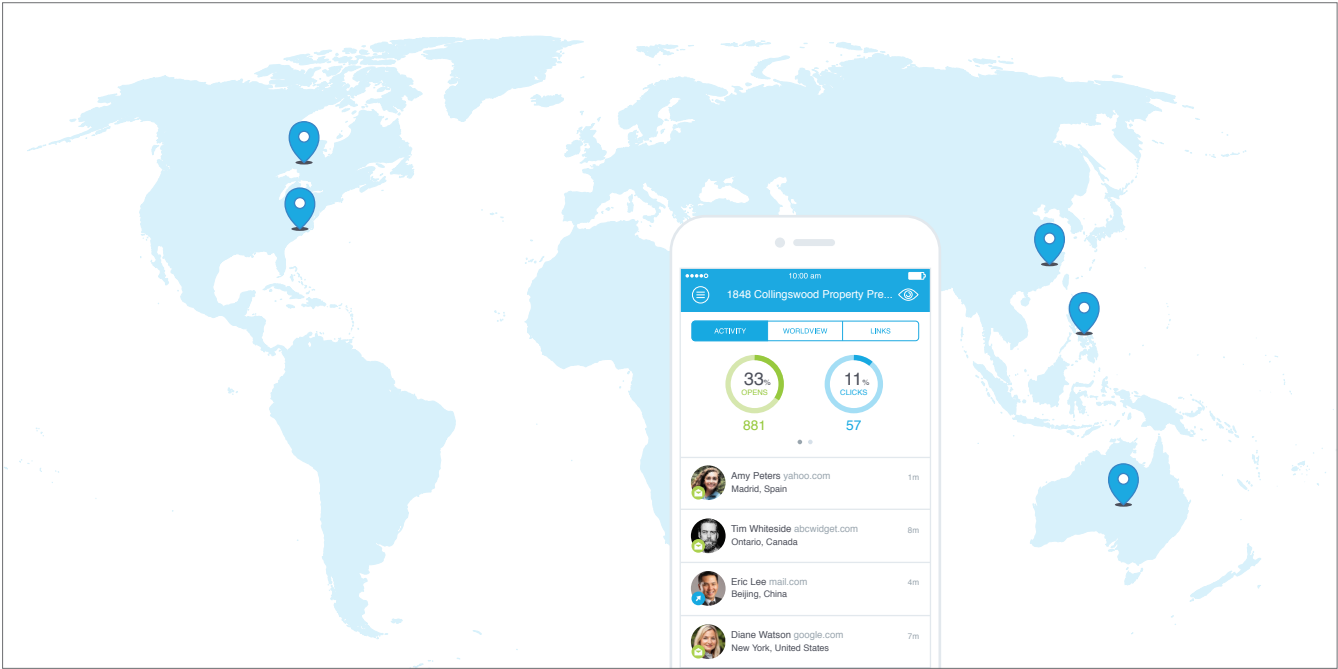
●●●●● 10:00 am

1848 Collingswood Property Pre...

ACTIVITY | WORLDVIEW | LINKS

33% OPENS 881

11% CLICKS 57

Amy Peters yahoo.com 1m
Madrid, Spain

Tim Whiteside abcwidget.com 8m
Ontario, Canada

Eric Lee mail.com 4m
Beijing, China

Diane Watson google.com 7m
New York, United States